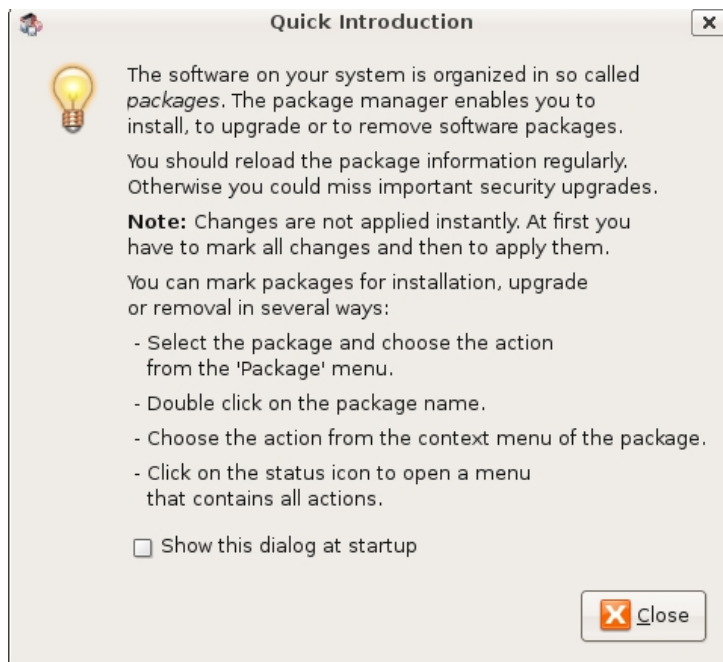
Quick Introduction

The software on your system is organized in so called *packages*. The package manager enables you to install, to upgrade or to remove software packages.

You should reload the package information regularly. Otherwise you could miss important security upgrades.

**Note:** Changes are not applied instantly. At first you have to mark all changes and then to apply them.

You can mark packages for installation, upgrade or removal in several ways:

- Select the package and choose the action from the 'Package' menu.

- Double click on the package name.

- Choose the action from the context menu of the package.

- Click on the status icon to open a menu that contains all actions.

Show this dialog at startup

Close